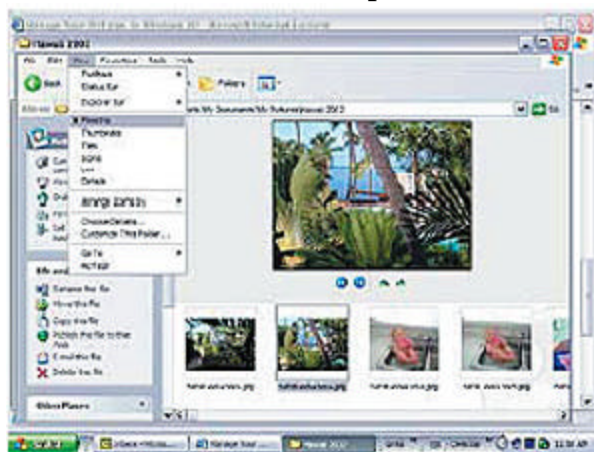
Hawaii 2003

Back

Toolbars
Status Bar
Explorer Bar

Folders

Filmstrip
Thumbnails
Tiles
Icons
List
Details

Arrange Icons by

Choose Details...
Customize This Folder...

Go To
Refresh

Go

File and Folder Tasks

Rename this file
Move this file
Copy this file
Publish this file to the Web
E-mail this file
Delete this file

Other Places

start

11:30 AM